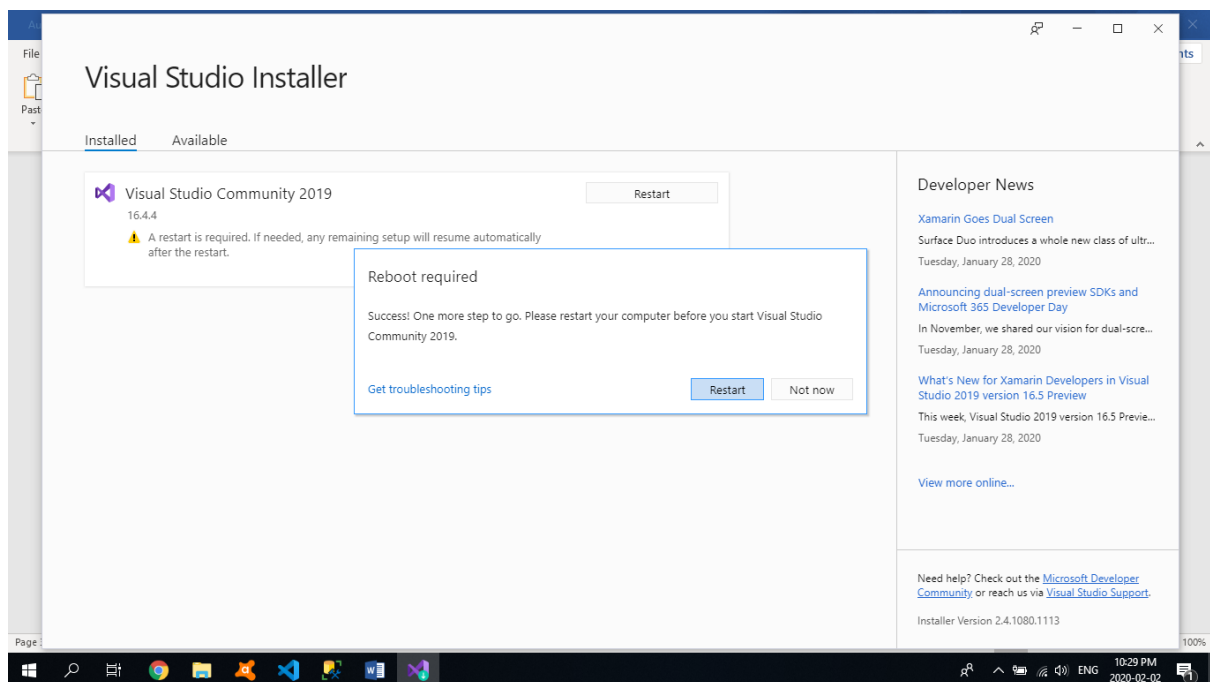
Au
File
Past
nts
Visual Studio Installer

Installed Available

Visual Studio Community 2019
16.4.4
Restart
A restart is required. If needed, any remaining setup will resume automatically after the restart.

Reboot required

Success! One more step to go. Please restart your computer before you start Visual Studio Community 2019.

Get troubleshooting tips
Restart
Not now

Developer News

Xamarin Goes Dual Screen
Surface Duo introduces a whole new class of ultr...
Tuesday, January 28, 2020

Announcing dual-screen preview SDKs and Microsoft 365 Developer Day
In November, we shared our vision for dual-scre...
Tuesday, January 28, 2020

What's New for Xamarin Developers in Visual Studio 2019 version 16.5 Preview
This week, Visual Studio 2019 version 16.5 Previe...
Tuesday, January 28, 2020

View more online...

Need help? Check out the Microsoft Developer Community or reach us via Visual Studio Support.

Installer Version 2.4.1080.1113

Page
100%
ENG
10:29 PM
2020-02-02